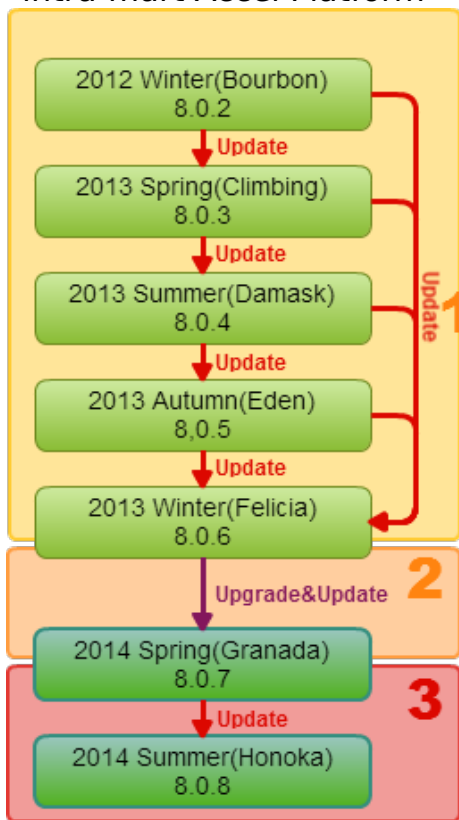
intra-mart Accel Platform

2012 Winter(Bourbon)
8.0.2

Update

2013 Spring(Climbing)
8.0.3

Update

2013 Summer(Damask)
8.0.4

Update

2013 Autumn(Eden)
8,0.5

Update

2013 Winter(Felicia)
8.0.6

Update

1

Upgrade&Update

2

2014 Spring(Granada)
8.0.7

Update

3

2014 Summer(Honoka)
8.0.8